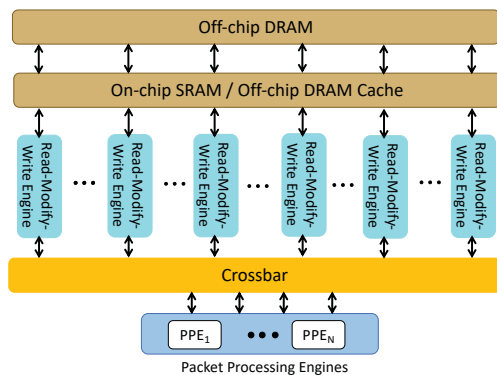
Off-chip DRAM

On-chip SRAM / Off-chip DRAM Cache

Read-Modify-Write Engine

…

Read-Modify-Write Engine

…

Read-Modify-Write Engine

…

Read-Modify-Write Engine

…

Read-Modify-Write Engine

…

Read-Modify-Write Engine

Crossbar

$PPE_1$ ••• $PPE_N$

Packet Processing Engines